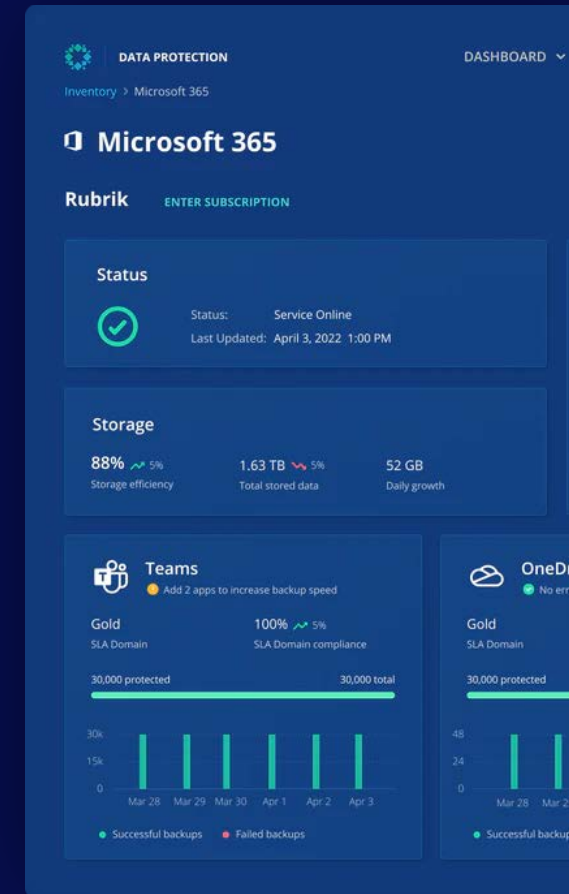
DATA PROTECTION

DASHBOARD

Inventory > Microsoft 365

Microsoft 365

Rubrik

ENTER SUBSCRIPTION

Status

Status: Service Online
Last Updated: April 3, 2022 1:00 PM

Storage

88% 5%
Storage efficiency

1.63 TB 5%
Total stored data

52 GB
Daily growth

Teams
Add 2 apps to increase backup speed

Gold
SLA Domain

100% 5%
SLA Domain compliance

30,000 protected
30,000 total

30k
15k
0
Mar 28 Mar 29 Mar 30 Apr 1 Apr 2 Apr 3

Successful backups
Failed backups

OneD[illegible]
No err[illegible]

Gold
SLA Domain

30,000 protected

48
24
0
Mar 28 Mar 2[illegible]

Successful backup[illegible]